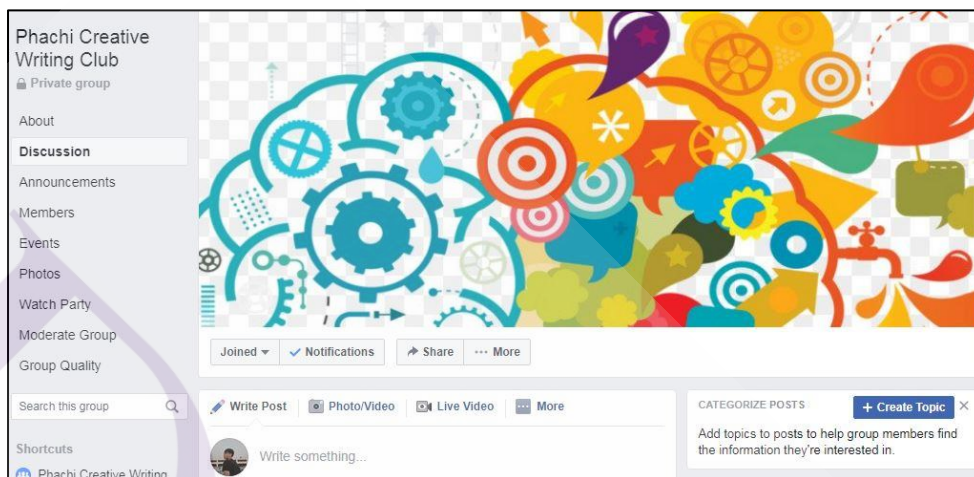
Phachi Creative Writing Club
Private group

About
Discussion
Announcements
Members
Events
Photos
Watch Party
Moderate Group
Group Quality

Search this group

Shortcuts
Phachi Creative Writing

Joined
Notifications
Share
More

Write Post
Photo/Video
Live Video
More

Write something...

CATEGORIZE POSTS
+ Create Topic
Add topics to posts to help group members find the information they're interested in.